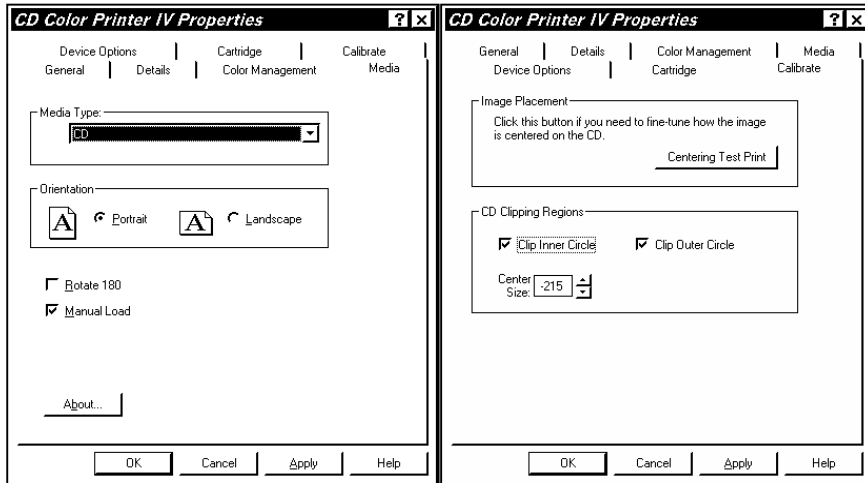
CD Color Printer IV Properties ? X

Device Options | Cartridge | Calibrate
General | Details | Color Management | Media

Media Type:
CD

Orientation
A Portrait A Landscape

Rotate 180
Manual Load

About...

OK Cancel Apply Help

CD Color Printer IV Properties ? X

General | Details | Color Management | Media
Device Options | Cartridge | Calibrate

Image Placement
Click this button if you need to fine-tune how the image is centered on the CD.
Centering Test Print

CD Clipping Regions
Clip Inner Circle Clip Outer Circle
Center Size: -215

OK Cancel Apply Help